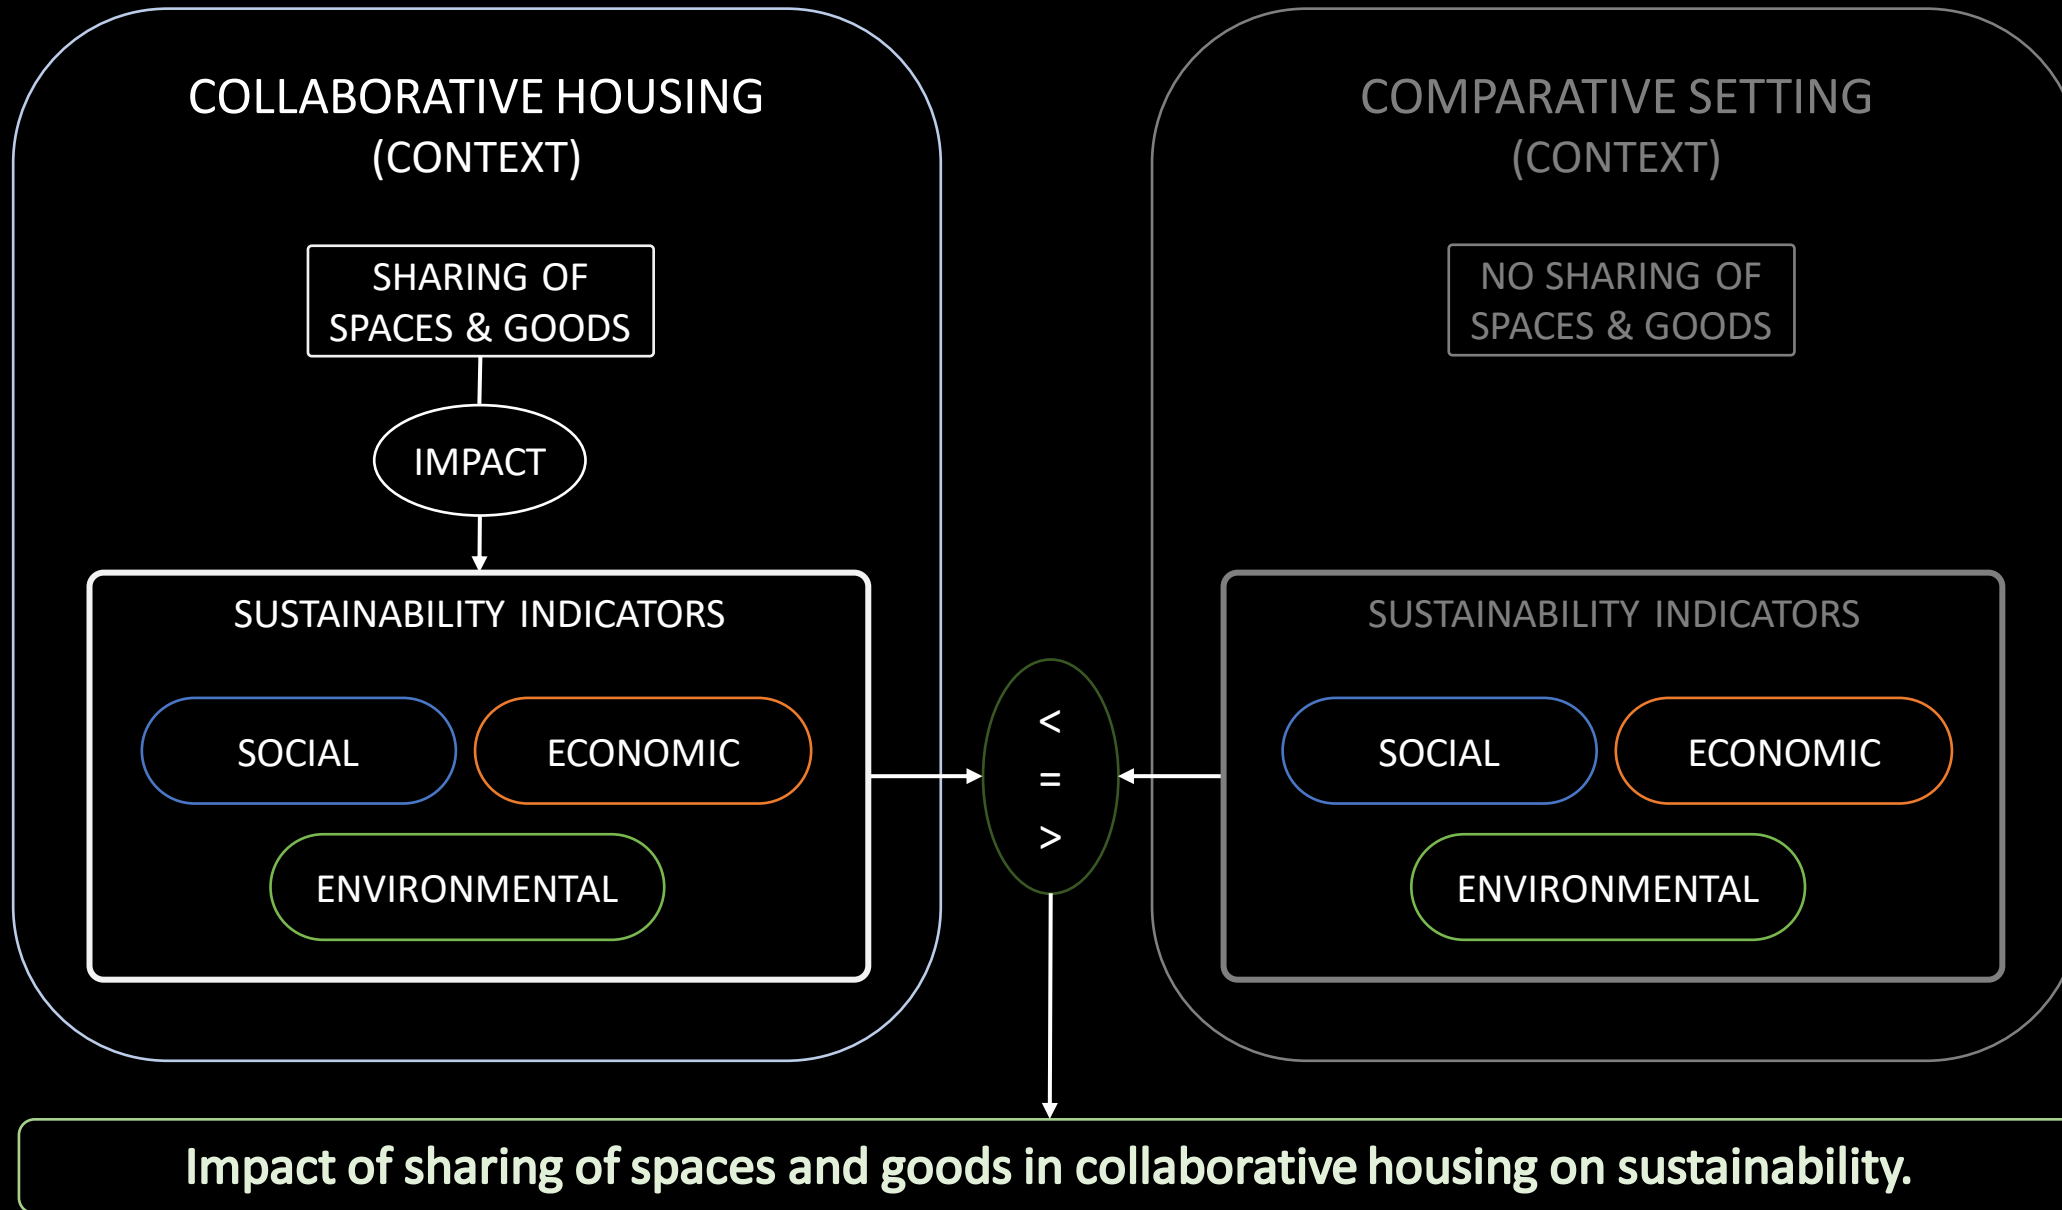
COLLABORATIVE HOUSING
(CONTEXT)

SHARING OF SPACES & GOODS

IMPACT

SUSTAINABILITY INDICATORS

SOCIAL

ECONOMIC

ENVIRONMENTAL

<
=
>

COMPARATIVE SETTING
(CONTEXT)

NO SHARING OF SPACES & GOODS

SUSTAINABILITY INDICATORS

SOCIAL

ECONOMIC

ENVIRONMENTAL

Impact of sharing of spaces and goods in collaborative housing on sustainability.